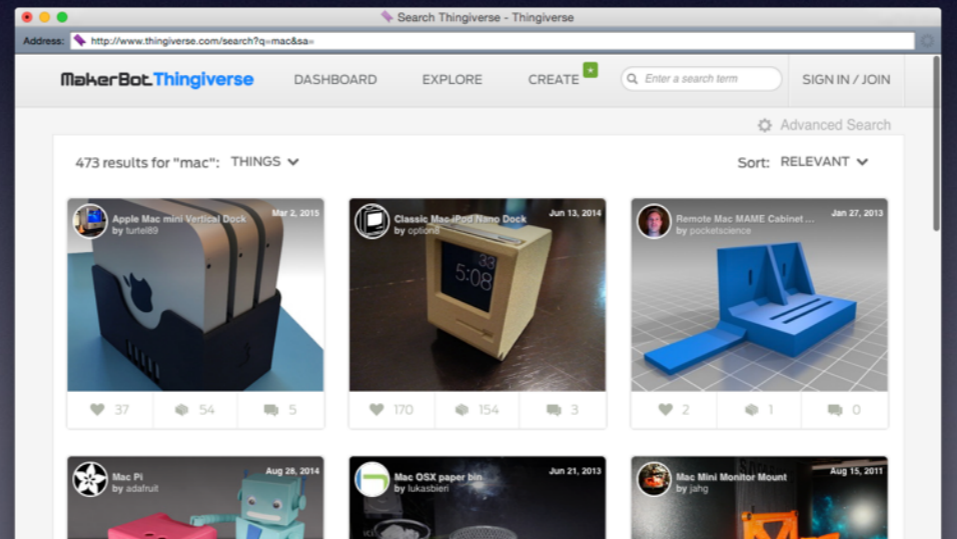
Search Thingiverse - Thingiverse

Address: http://www.thingiverse.com/search?q=mac&sa=

MakerBot Thingiverse DASHBOARD EXPLORE CREATE Enter a search term SIGN IN / JOIN

Advanced Search

473 results for "mac": THINGS

Sort: RELEVANT

Apple Mac mini Vertical Dock
by turtel89
Mar 2, 2015

37 54 5

Classic Mac iPod Nano Dock
by options
Jun 13, 2014

5:08

170 154 3

Remote Mac MAME Cabinet ...
by pocketscience
Jan 27, 2013

2 1 0

Mac Pi
by adafruit
Aug 28, 2014

Mac OSX paper bin
by lukasbieri
Jun 21, 2013

Mac Mini Monitor Mount
by jahg
Aug 15, 2011